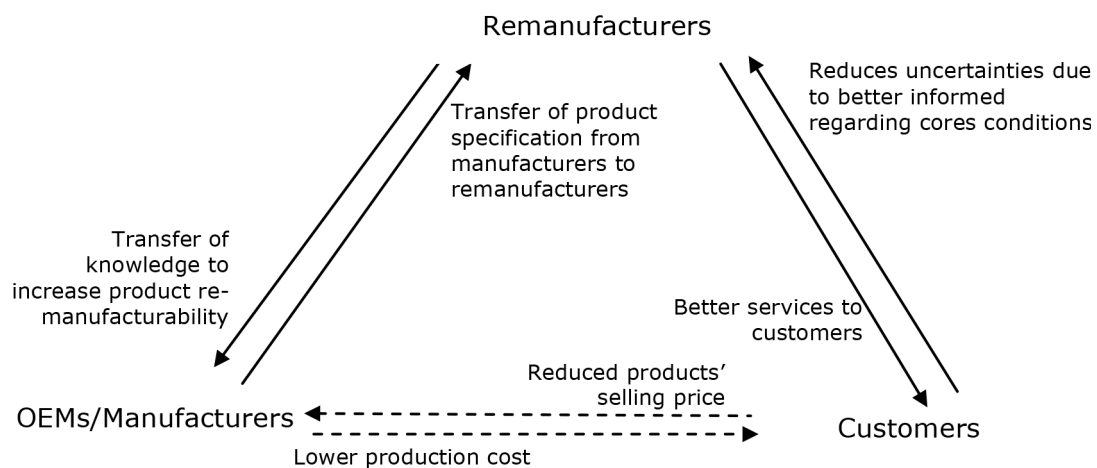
Remanufacturers

Transfer of product specification from manufacturers to remanufacturers

Reduces uncertainties due to better informed regarding cores conditions

Transfer of knowledge to increase product remanufacturability

Better services to customers

Reduced products' selling price

OEMs/Manufacturers

Customers

Lower production cost